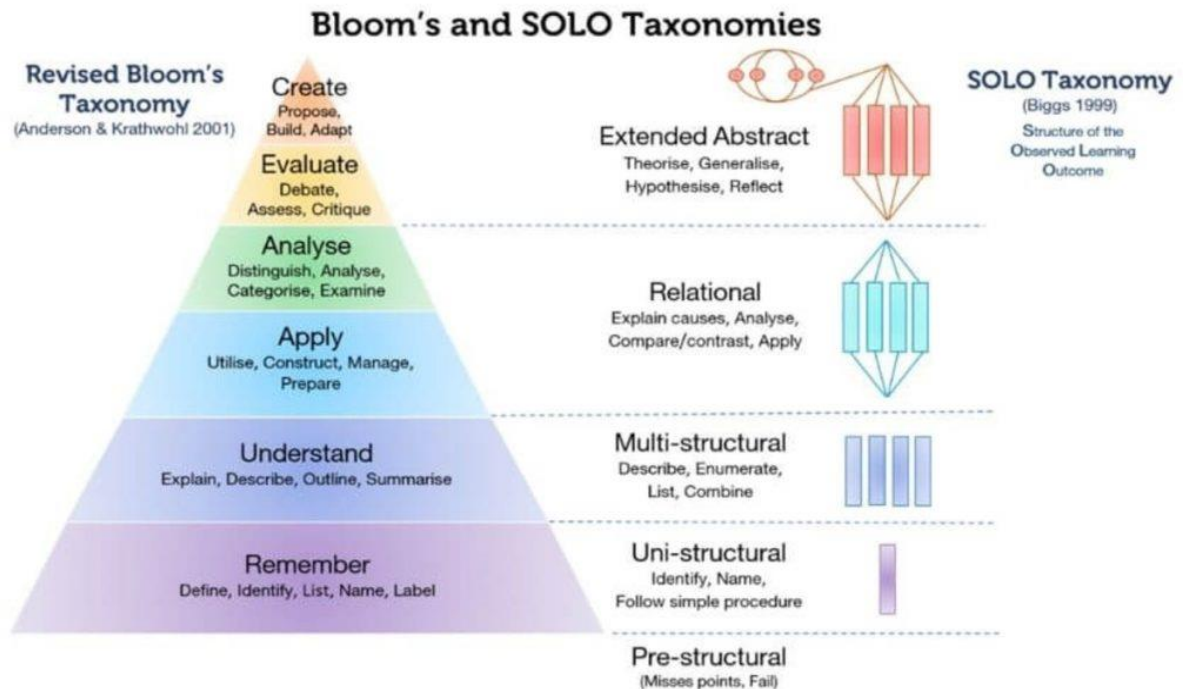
Bloom's and SOLO Taxonomies

Revised Bloom's Taxonomy
(Anderson & Krathwohl 2001)

Create
Propose, Build, Adapt

Evaluate
Debate, Assess, Critique

Analyse
Distinguish, Analyse, Categorise, Examine

Apply
Utilise, Construct, Manage, Prepare

Understand
Explain, Describe, Outline, Summarise

Remember
Define, Identify, List, Name, Label

SOLO Taxonomy
(Biggs 1999)
Structure of the Observed Learning Outcome

Extended Abstract
Theorise, Generalise, Hypothesise, Reflect

Relational
Explain causes, Analyse, Compare/contrast, Apply

Multi-structural
Describe, Enumerate, List, Combine

Uni-structural
Identify, Name, Follow simple procedure

Pre-structural
(Misses points, Fail)